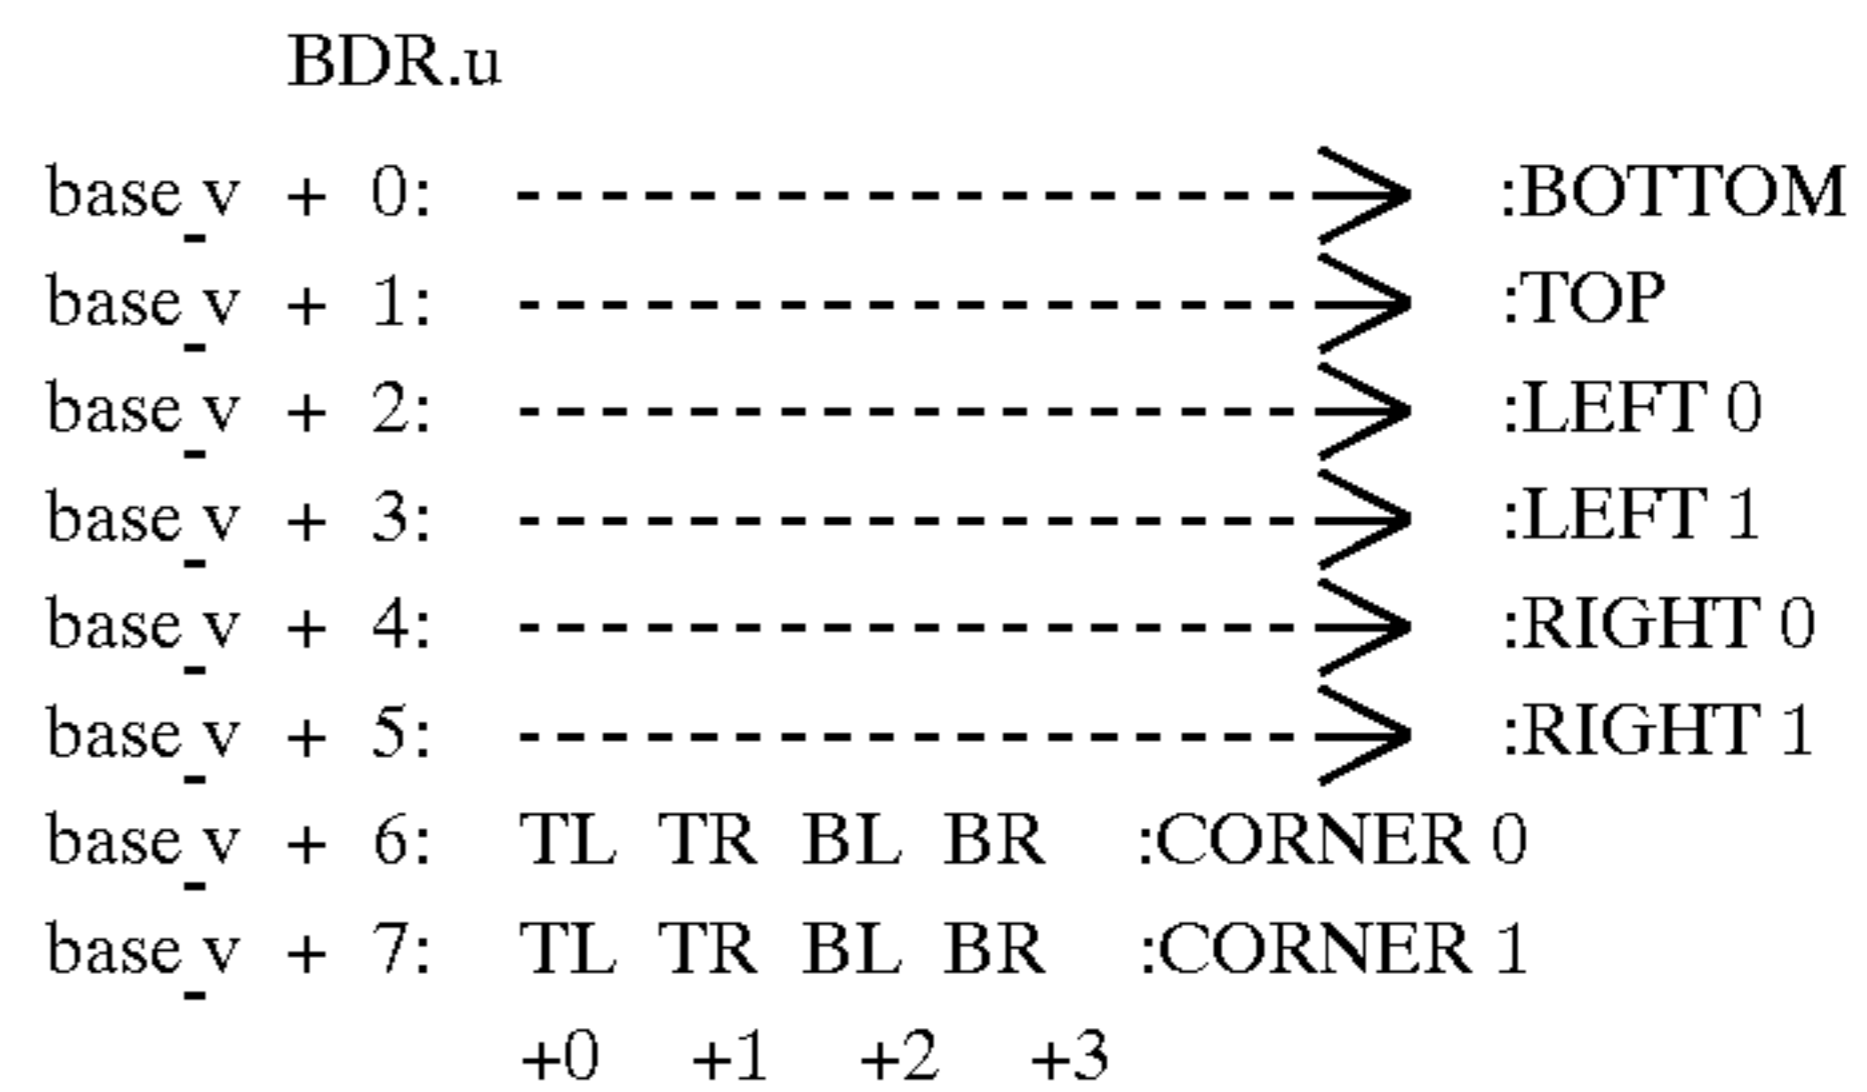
BDR.u

base_v + 0: :BOTTOM
base_v + 1: :TOP
base_v + 2: :LEFT 0
base_v + 3: :LEFT 1
base_v + 4: :RIGHT 0
base_v + 5: :RIGHT 1
base_v + 6: TL TR BL BR :CORNER 0
base_v + 7: TL TR BL BR :CORNER 1
+0 +1 +2 +3